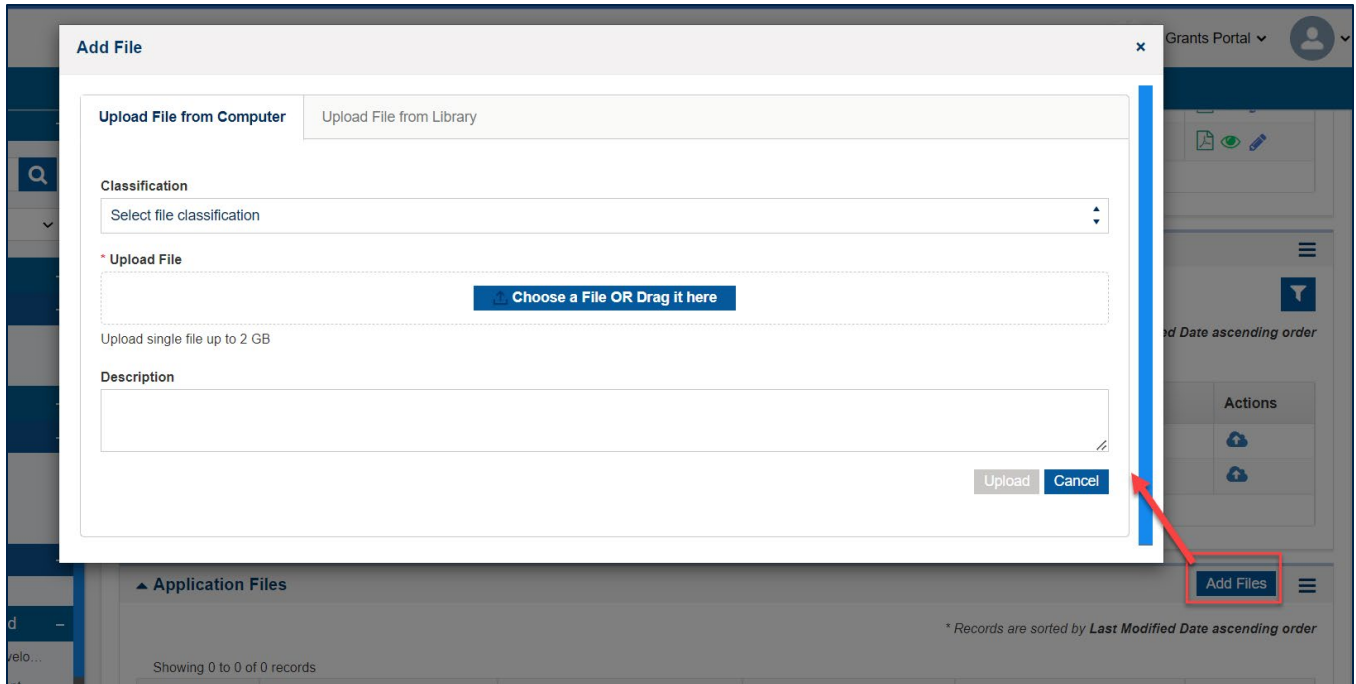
Add File ×

Grants Portal

Upload File from Computer | Upload File from Library

Classification

Select file classification

* Upload File

Choose a File OR Drag it here

Upload single file up to 2 GB

Description

Upload Cancel

d Date ascending order

Actions

Application Files

Add Files

* Records are sorted by Last Modified Date ascending order

Showing 0 to 0 of 0 records

d

velo...